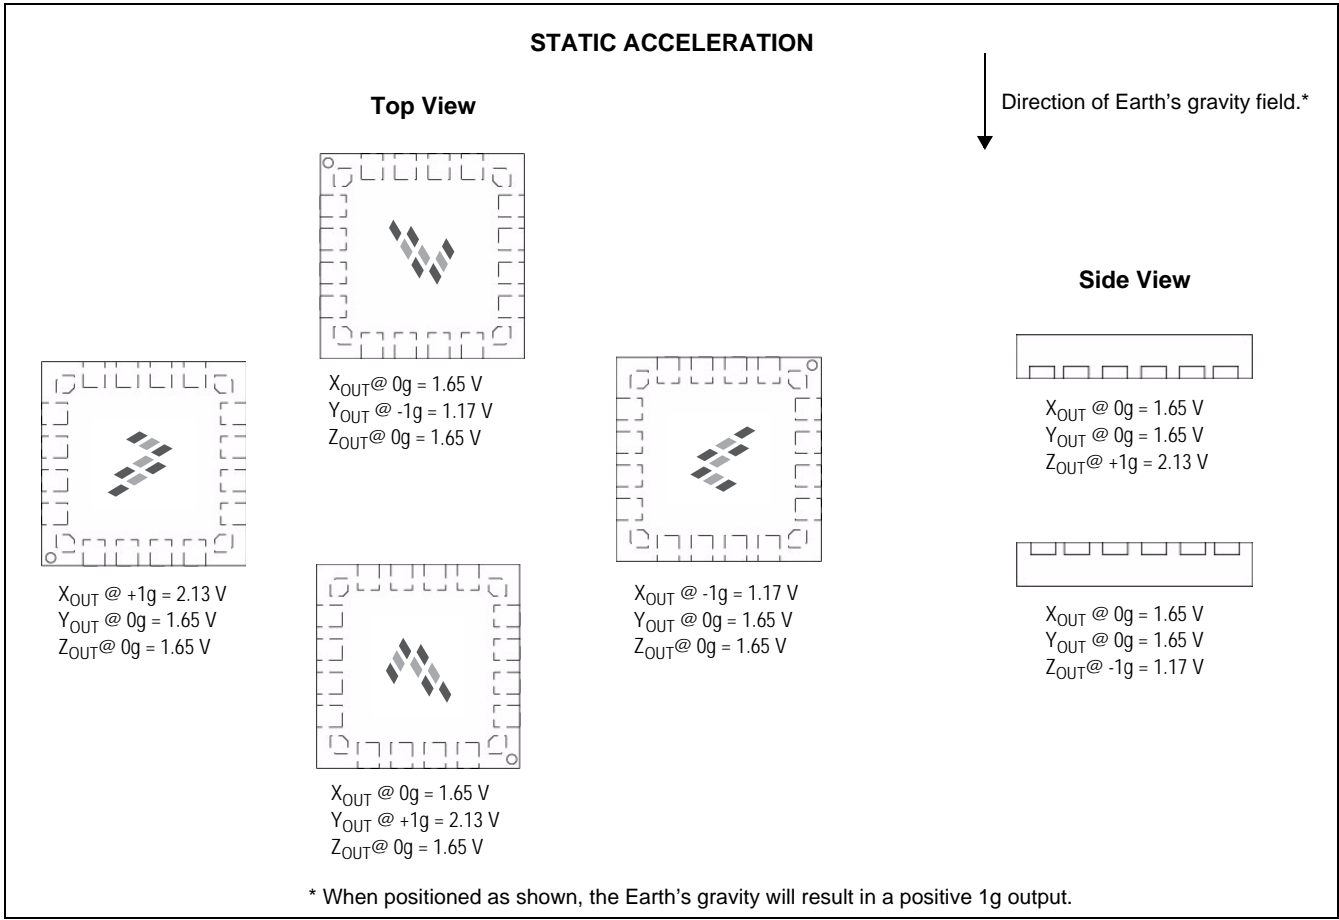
STATIC ACCELERATION

Direction of Earth's gravity field.*

Top View

$X_{OUT}$@ 0g = 1.65 V
$Y_{OUT}$ @ -1g = 1.17 V
$Z_{OUT}$@ 0g = 1.65 V

Side View

$X_{OUT}$ @ 0g = 1.65 V
$Y_{OUT}$ @ 0g = 1.65 V
$Z_{OUT}$@ +1g = 2.13 V

$X_{OUT}$ @ +1g = 2.13 V
$Y_{OUT}$ @ 0g = 1.65 V
$Z_{OUT}$@ 0g = 1.65 V

$X_{OUT}$ @ -1g = 1.17 V
$Y_{OUT}$ @ 0g = 1.65 V
$Z_{OUT}$@ 0g = 1.65 V

$X_{OUT}$ @ 0g = 1.65 V
$Y_{OUT}$ @ 0g = 1.65 V
$Z_{OUT}$@ -1g = 1.17 V

$X_{OUT}$ @ 0g = 1.65 V
$Y_{OUT}$ @ +1g = 2.13 V
$Z_{OUT}$@ 0g = 1.65 V

* When positioned as shown, the Earth's gravity will result in a positive 1g output.